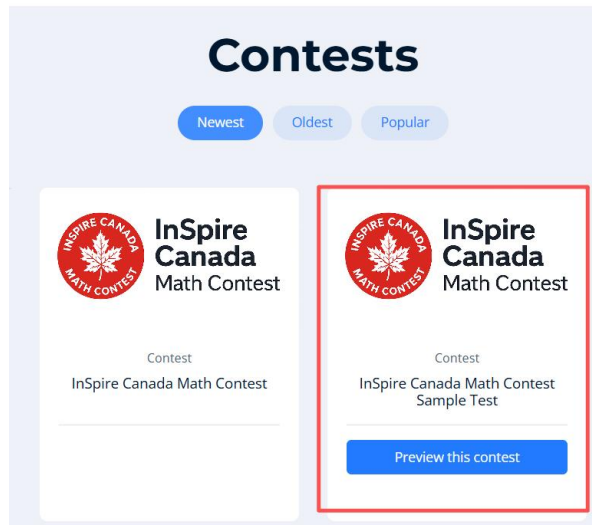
Contests

Newest Oldest Popular

INSPIRE CANADA MATH CONTEST

InSpire Canada Math Contest

Contest

InSpire Canada Math Contest

INSPIRE CANADA MATH CONTEST

InSpire Canada Math Contest

Contest

InSpire Canada Math Contest Sample Test

Preview this contest